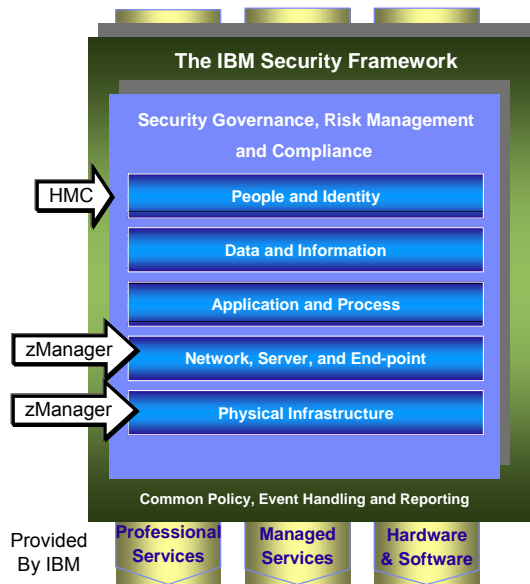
The IBM Security Framework

Security Governance, Risk Management and Compliance

HMC

People and Identity

Data and Information

Application and Process

zManager

Network, Server, and End-point

zManager

Physical Infrastructure

Common Policy, Event Handling and Reporting

Provided By IBM

Professional Services

Managed Services

Hardware & Software